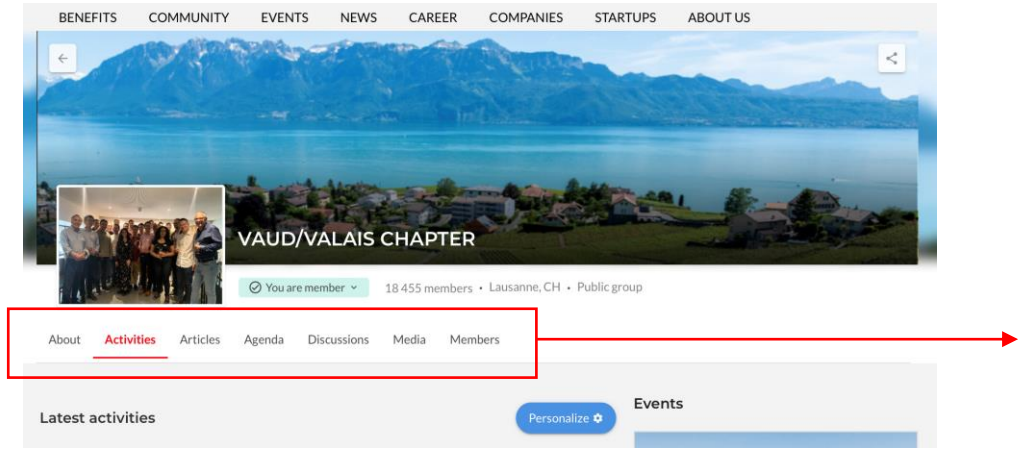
BENEFITS COMMUNITY EVENTS NEWS CAREER COMPANIES STARTUPS ABOUT US

VAUD/VALAIS CHAPTER

You are member

18 455 members • Lausanne, CH • Public group

About Activities Articles Agenda Discussions Media Members

Latest activities

Personalize

Events